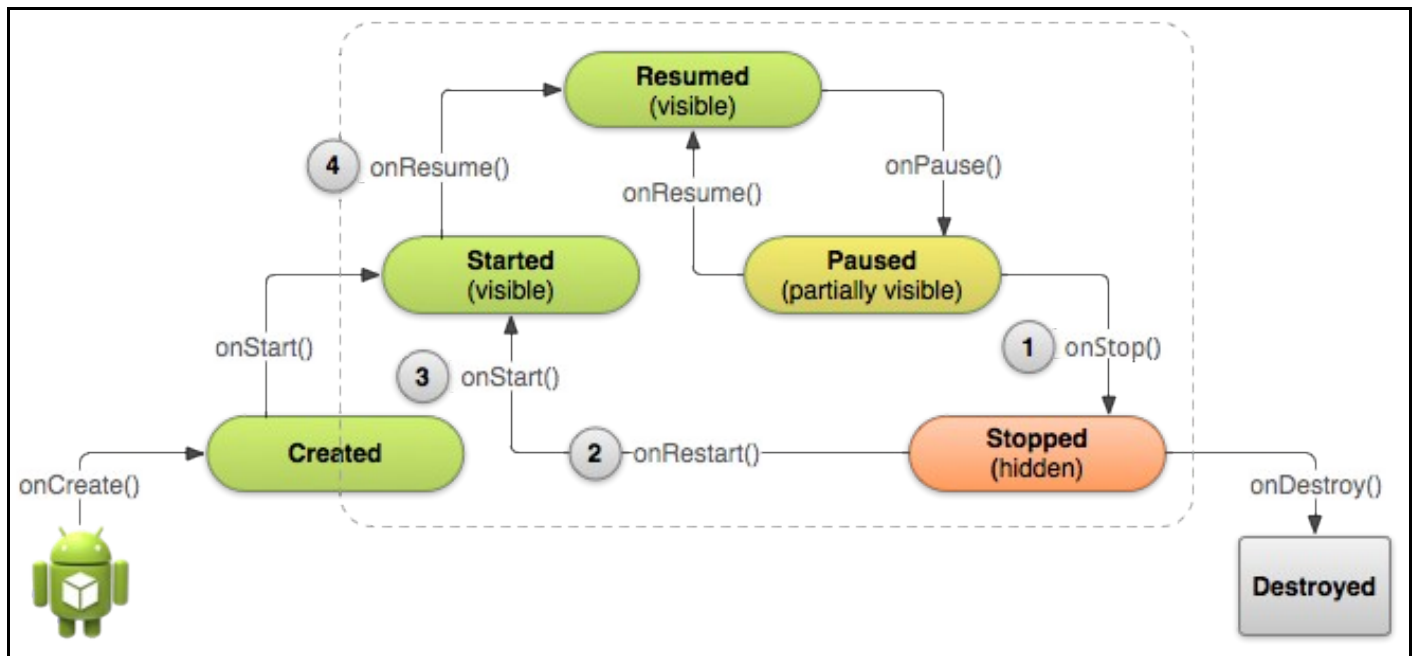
Resumed
(visible)

4 onResume()

onResume()

onPause()

Started
(visible)

Paused
(partially visible)

onStart()

1 onStop()

3 onStart()

Created

2 onRestart()

Stopped
(hidden)

onCreate()

onDestroy()

Destroyed